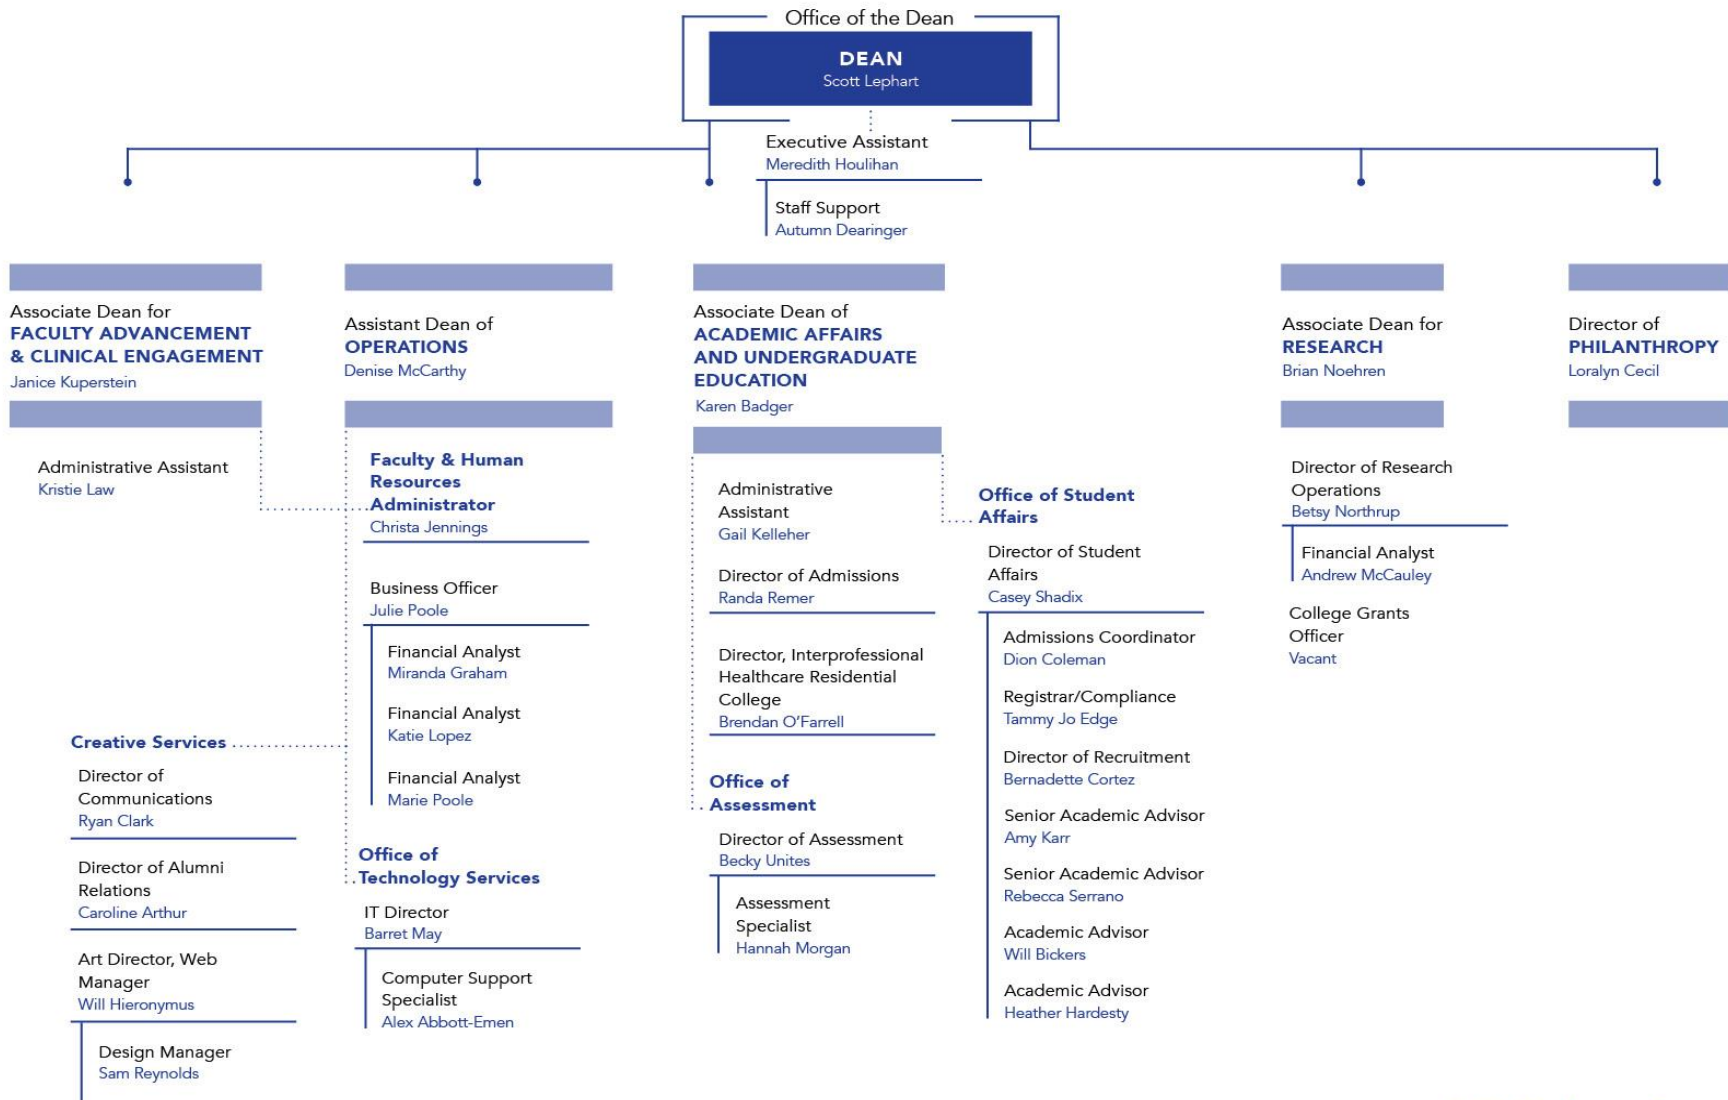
Office of the Dean

DEAN
Scott Lephart

Executive Assistant
Meredith Houlihan

Staff Support
Autumn Dearinger

Associate Dean for
FACULTY ADVANCEMENT & CLINICAL ENGAGEMENT
Janice Kuperstein

Administrative Assistant
Kristie Law

Creative Services

Director of Communications
Ryan Clark

Director of Alumni Relations
Caroline Arthur

Art Director, Web Manager
Will Hieronymus

Design Manager
Sam Reynolds

Assistant Dean of
OPERATIONS
Denise McCarthy

Faculty & Human Resources Administrator
Christa Jennings

Business Officer
Julie Poole

Financial Analyst
Miranda Graham

Financial Analyst
Katie Lopez

Financial Analyst
Marie Poole

Office of Technology Services

IT Director
Barret May

Computer Support Specialist
Alex Abbott-Emen

Associate Dean of
ACADEMIC AFFAIRS AND UNDERGRADUATE EDUCATION
Karen Badger

Administrative Assistant
Gail Kelleher

Director of Admissions
Randa Remer

Director, Interprofessional Healthcare Residential College
Brendan O'Farrell

Office of Assessment

Director of Assessment
Becky Unites

Assessment Specialist
Hannah Morgan

Office of Student Affairs

Director of Student Affairs
Casey Shadix

Admissions Coordinator
Dion Coleman

Registrar/Compliance
Tammy Jo Edge

Director of Recruitment
Bernadette Cortez

Senior Academic Advisor
Amy Karr

Senior Academic Advisor
Rebecca Serrano

Academic Advisor
Will Bickers

Academic Advisor
Heather Hardesty

Associate Dean for
RESEARCH
Brian Noehren

Director of Research Operations
Betsy Northrup

Financial Analyst
Andrew McCauley

College Grants Officer
Vacant

Director of
PHILANTHROPY
Loralyn Cecil